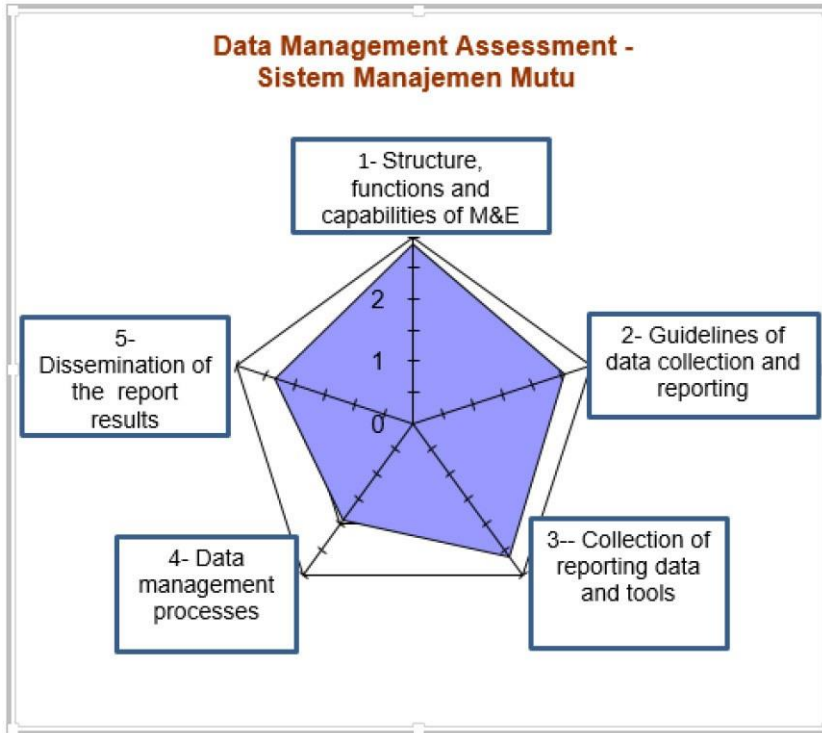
Data Management Assessment - Sistem Manajemen Mutu

1- Structure, functions and capabilities of M&E

2- Guidelines of data collection and reporting

3-- Collection of reporting data and tools

4- Data management processes

5- Dissemination of the report results

2

1

0